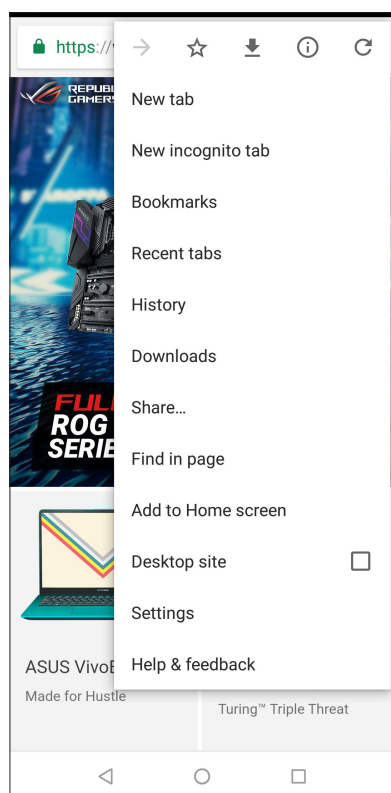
https://

REPUBLIC GAMERS

FUL ROG SERIE

New tab

New incognito tab

Bookmarks

Recent tabs

History

Downloads

Share...

Find in page

Add to Home screen

Desktop site

Settings

Help & feedback

ASUS VivoB

Made for Hustle

Turing™ Triple Threat